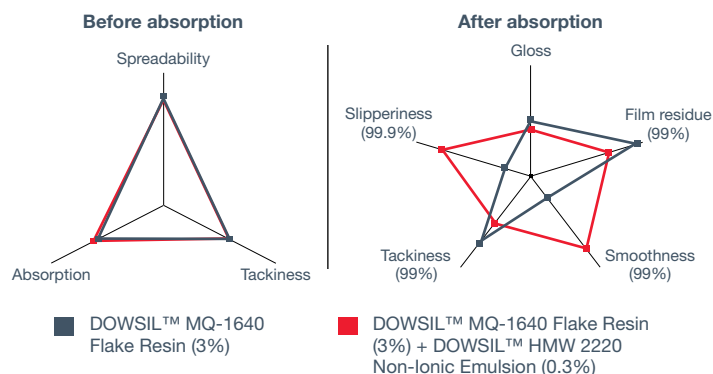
Before absorption

Spreadability

Absorption

Tackiness

After absorption

Gloss

Film residue (99%)

Slipperiness (99.9%)

Tackiness (99%)

Smoothness (99%)

DOWSIL™ MQ-1640 Flake Resin (3%)

DOWSIL™ MQ-1640 Flake Resin (3%) + DOWSIL™ HMW 2220 Non-Ionic Emulsion (0.3%)